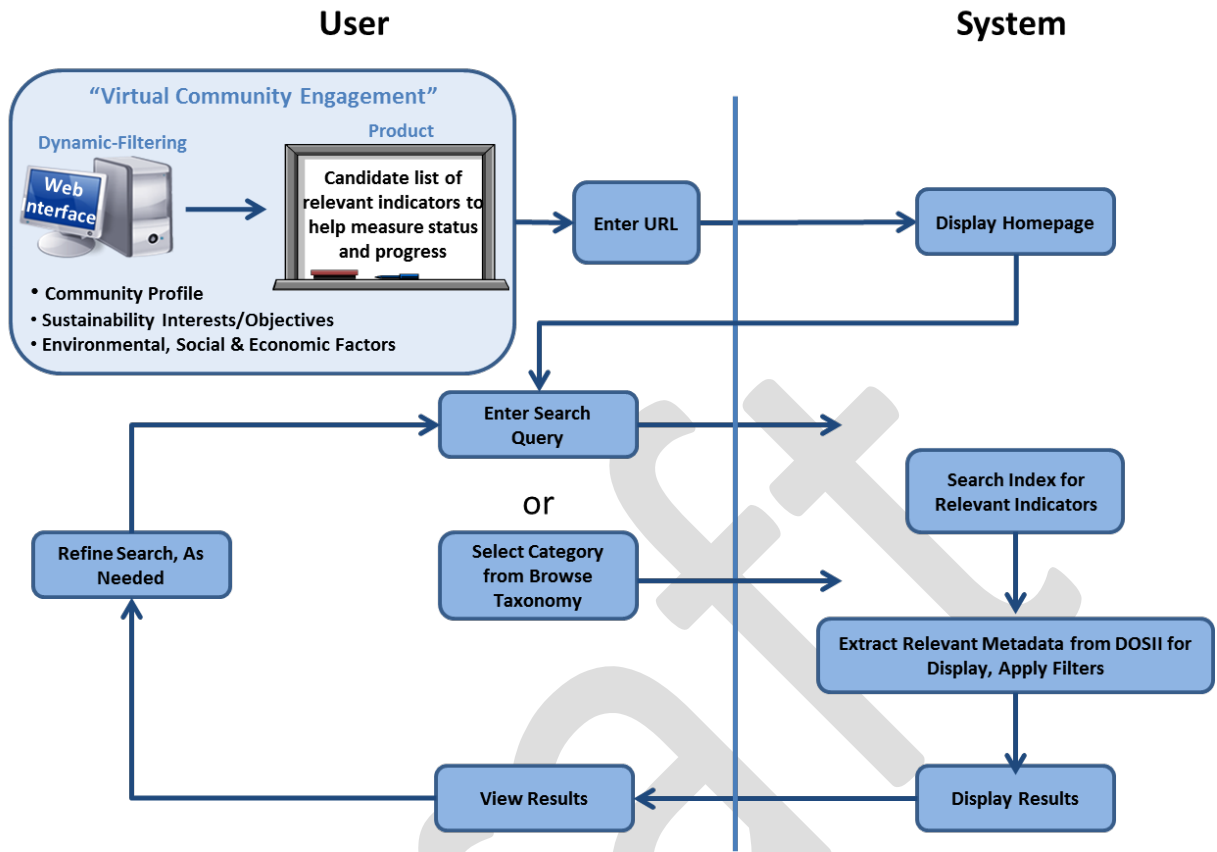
User

System

"Virtual Community Engagement"

Dynamic-Filtering

Web Interface

Product

Candidate list of relevant indicators to help measure status and progress

• Community Profile
• Sustainability Interests/Objectives
• Environmental, Social & Economic Factors

Enter URL

Display Homepage

Enter Search Query

or

Search Index for Relevant Indicators

Refine Search, As Needed

Select Category from Browse Taxonomy

Extract Relevant Metadata from DOSII for Display, Apply Filters

View Results

Display Results

Draft